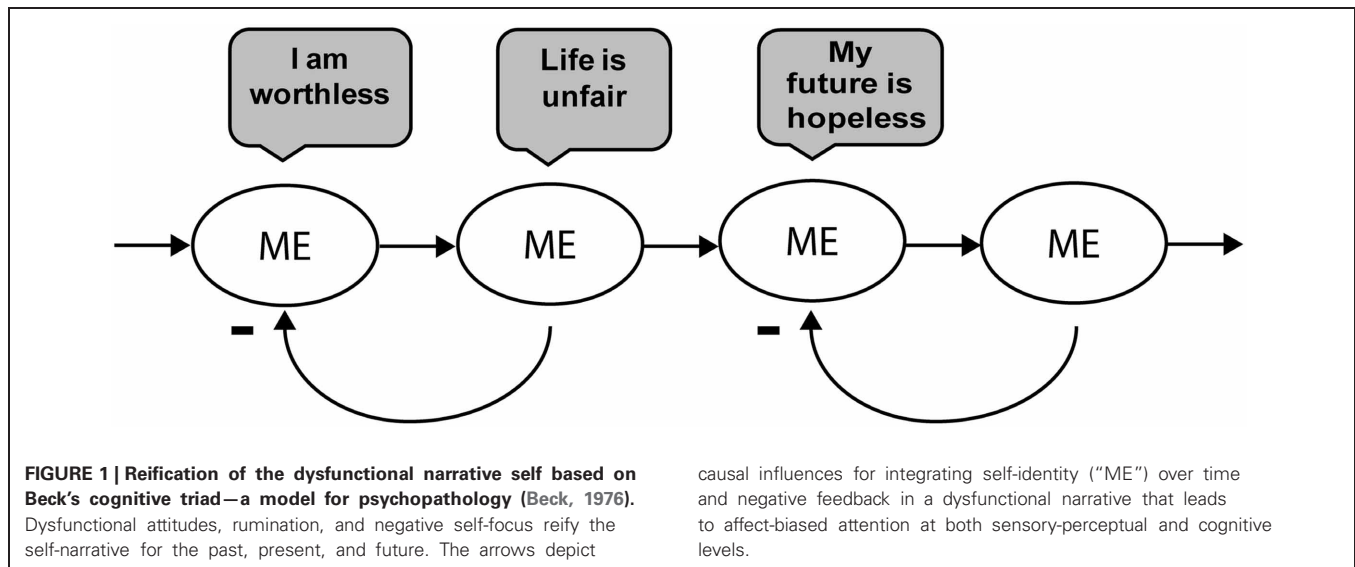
I am worthless

Life is unfair

My future is hopeless

ME

ME

ME

ME

-

-

**FIGURE 1 | Reification of the dysfunctional narrative self based on Beck's cognitive triad—a model for psychopathology (Beck, 1976).** Dysfunctional attitudes, rumination, and negative self-focus reify the self-narrative for the past, present, and future. The arrows depict causal influences for integrating self-identity ("ME") over time and negative feedback in a dysfunctional narrative that leads to affect-biased attention at both sensory-perceptual and cognitive levels.